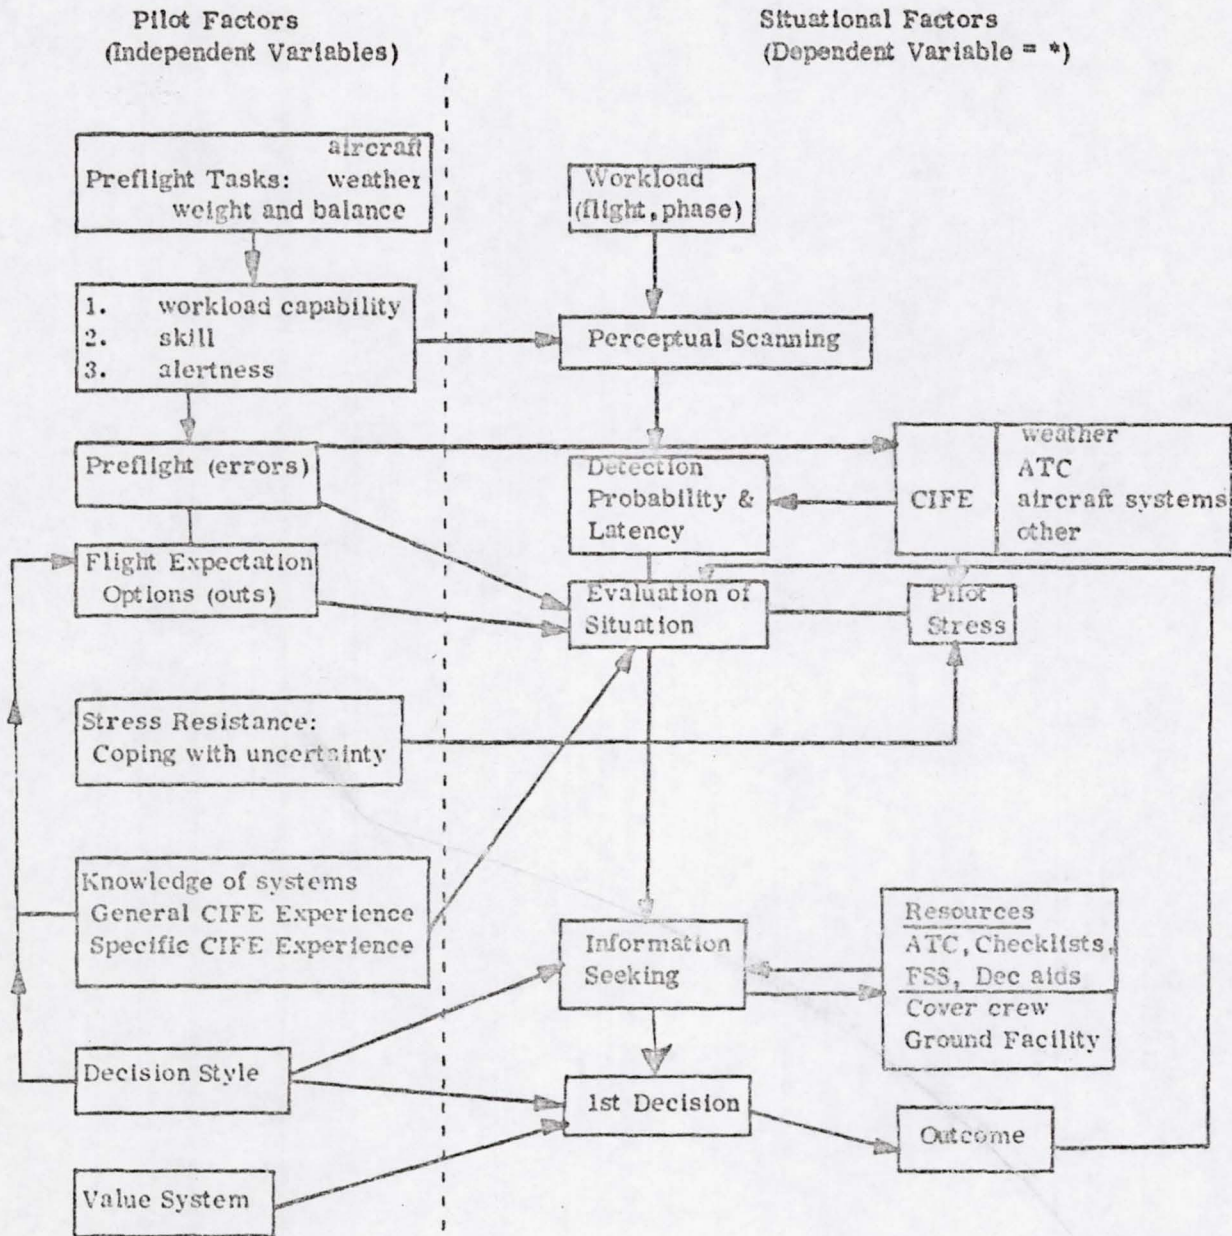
Pilot Factors
(Independent Variables)

Situational Factors
(Dependent Variable = *)

Preflight Tasks: aircraft weather weight and balance

Workload (flight, phase)

1. workload capability
2. skill
3. alertness

Perceptual Scanning

Preflight (errors)

Detection Probability & Latency

CIFE

weather
ATC
aircraft systems
other

Flight Expectation Options (outs)

Evaluation of Situation

Pilot Stress

Stress Resistance: Coping with uncertainty

Knowledge of systems
General CIFE Experience
Specific CIFE Experience

Information Seeking

Resources
ATC, Checklists, FSS, Dec aids
Cover crew
Ground Facility

Decision Style

1st Decision

Outcome

Value System